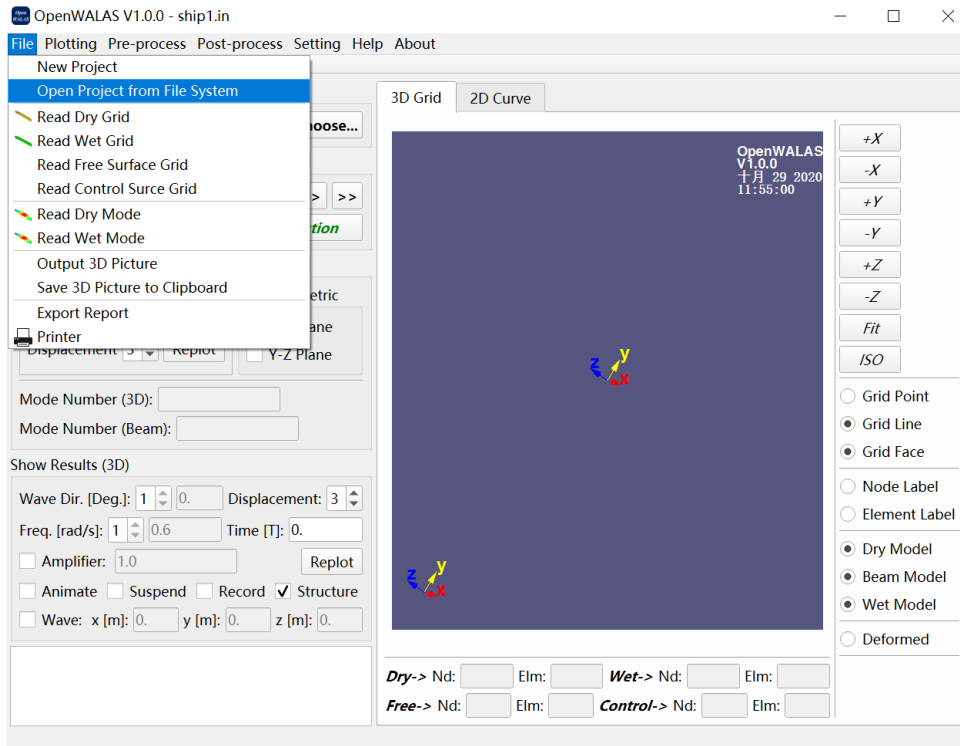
OpenWALAS V1.0.0 - ship1.in

File Plotting Pre-process Post-process Setting Help About

New Project
Open Project from File System
Read Dry Grid
Read Wet Grid
Read Free Surface Grid
Read Control Surce Grid
Read Dry Mode
Read Wet Mode
Output 3D Picture
Save 3D Picture to Clipboard
Export Report
Printer

hoose...
>>
tion
etric
lane
Displacement 3 Replot
Y-Z Plane

Mode Number (3D):
Mode Number (Beam):

Show Results (3D)
Wave Dir. [Deg.]: 1 0. Displacement: 3
Freq. [rad/s]: 1 0.6 Time [T]: 0.
Amplifier: 1.0 Replot
Animate Suspend Record Structure
Wave: x [m]: 0. y [m]: 0. z [m]: 0.

3D Grid 2D Curve

OpenWALAS
V1.0.0
十月 29 2020
11:55:00

z y x
z y x

+X
-X
+Y
-Y
+Z
-Z
Fit
ISO
Grid Point
Grid Line
Grid Face
Node Label
Element Label
Dry Model
Beam Model
Wet Model
Deformed

Dry-> Nd: Elm: Wet-> Nd: Elm:
Free-> Nd: Elm: Control-> Nd: Elm: